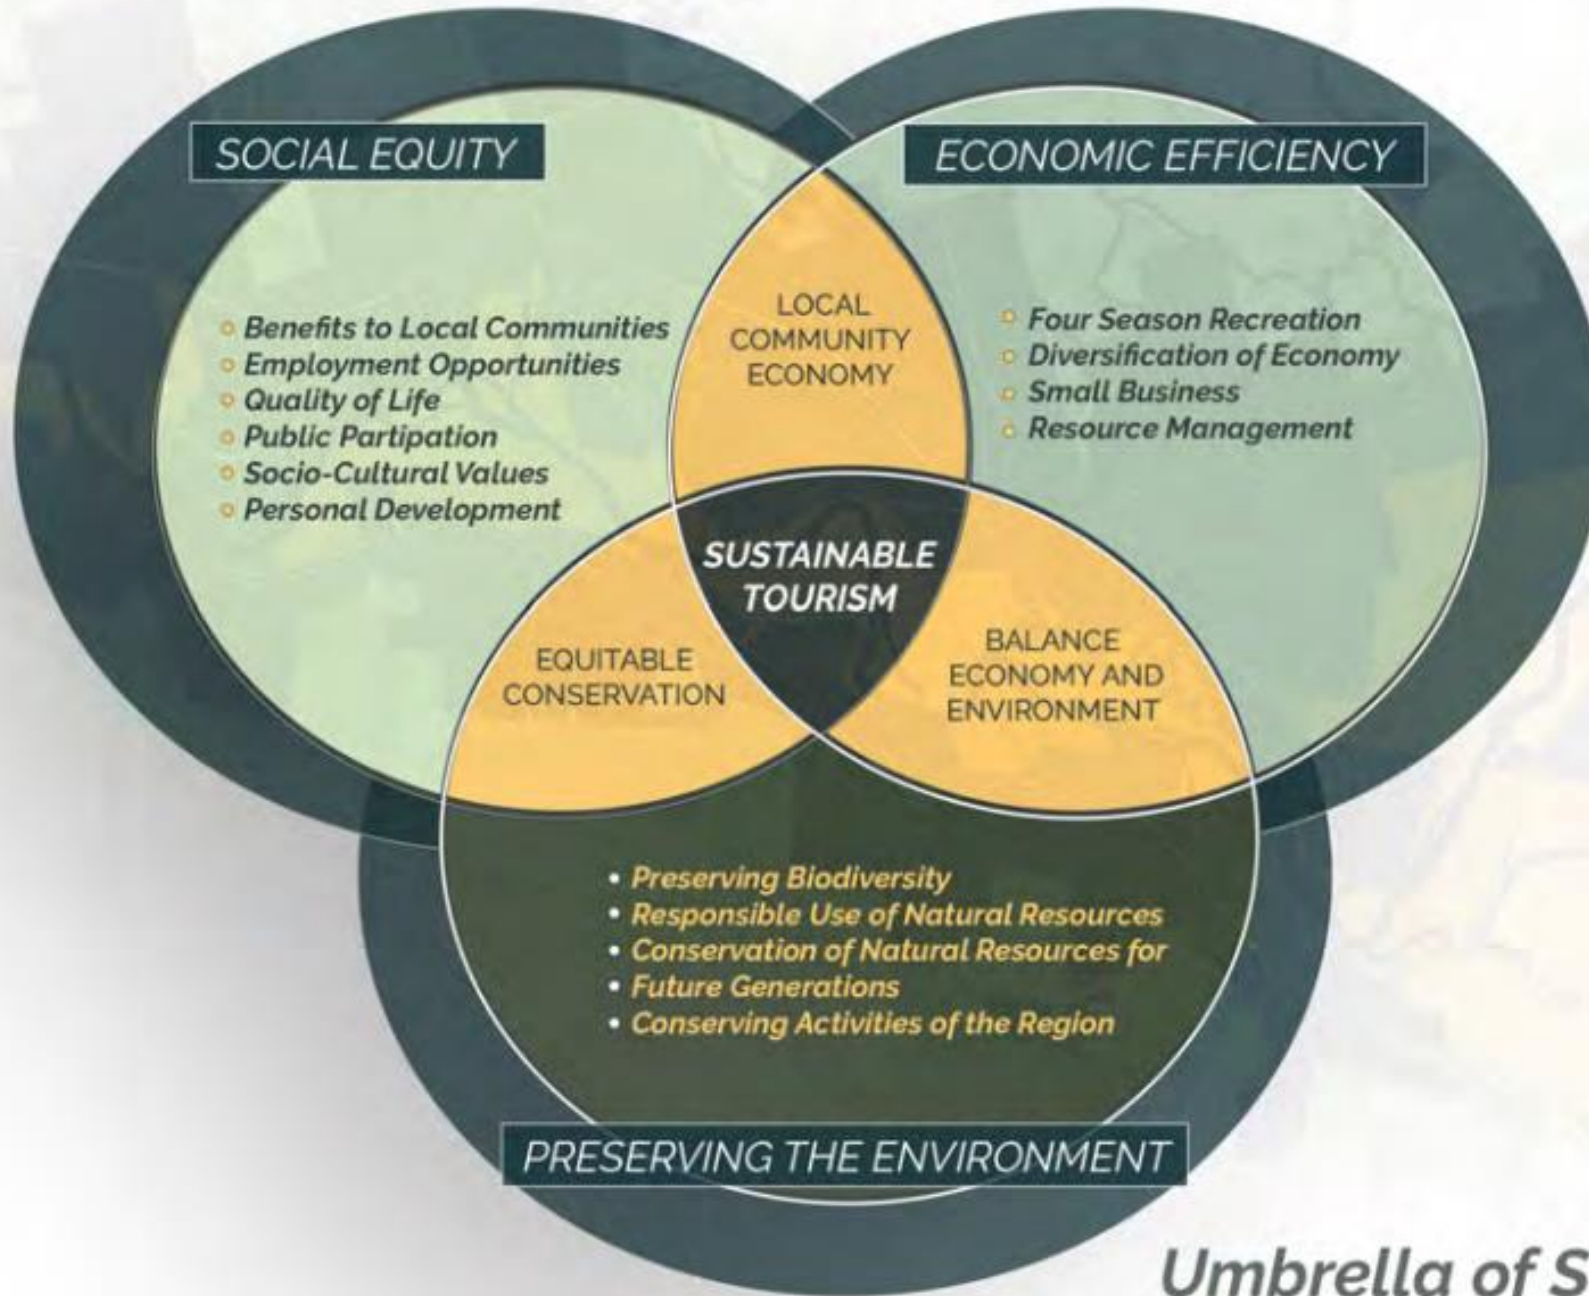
SOCIAL EQUITY

ECONOMIC EFFICIENCY

• Benefits to Local Communities
• Employment Opportunities
• Quality of Life
• Public Partipation
• Socio-Cultural Values
• Personal Development

LOCAL COMMUNITY ECONOMY

• Four Season Recreation
• Diversification of Economy
• Small Business
• Resource Management

SUSTAINABLE TOURISM

EQUITABLE CONSERVATION

BALANCE ECONOMY AND ENVIRONMENT

• Preserving Biodiversity
• Responsible Use of Natural Resources
• Conservation of Natural Resources for
• Future Generations
• Conserving Activities of the Region

PRESERVING THE ENVIRONMENT

Umbrella of S